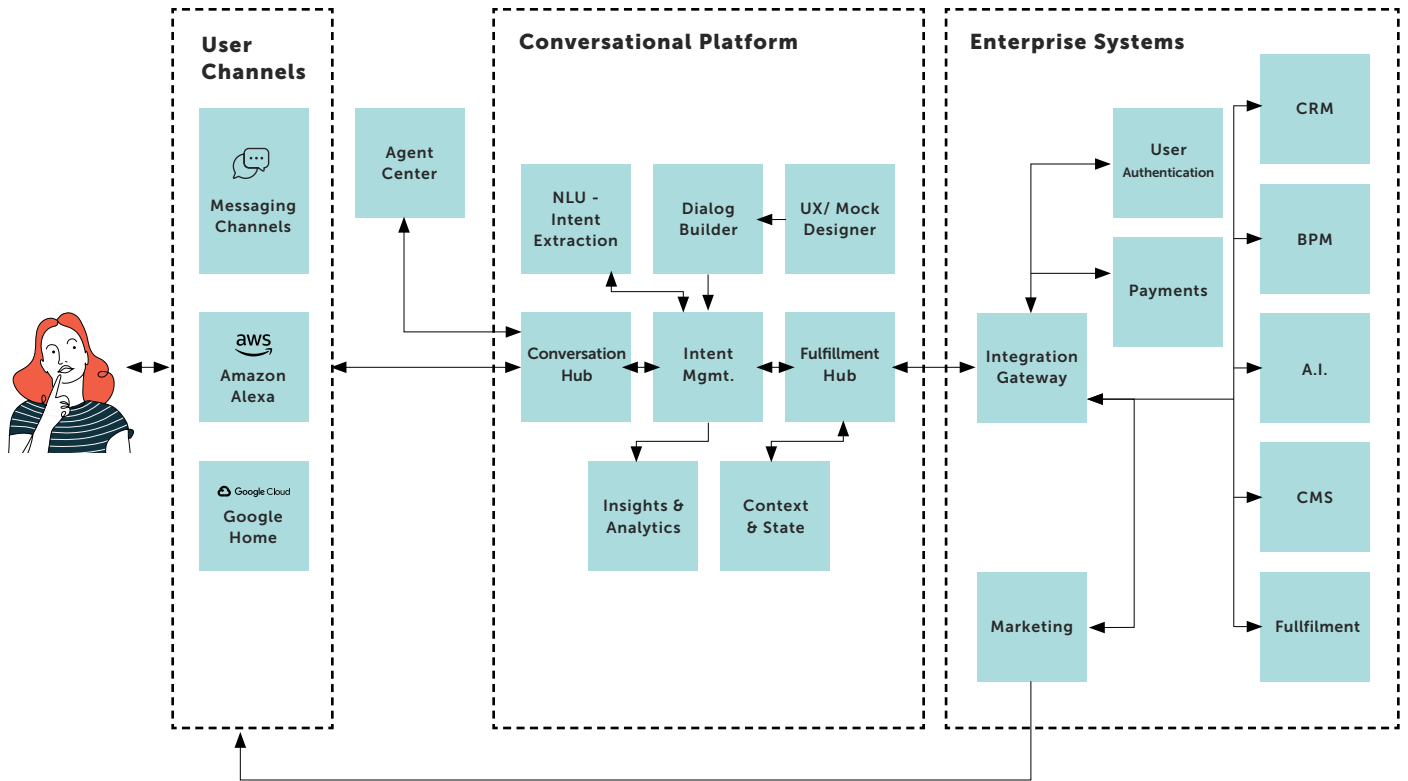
User Channels

Messaging Channels

aws
Amazon Alexa

Google Cloud
Google Home

Agent Center

Conversational Platform

NLU - Intent Extraction

Dialog Builder

UX/ Mock Designer

Conversation Hub

Intent Mgmt.

Fulfillment Hub

Insights & Analytics

Context & State

Enterprise Systems

User Authentication

Payments

Integration Gateway

Marketing

CRM

BPM

A.I.

CMS

Fullfilment